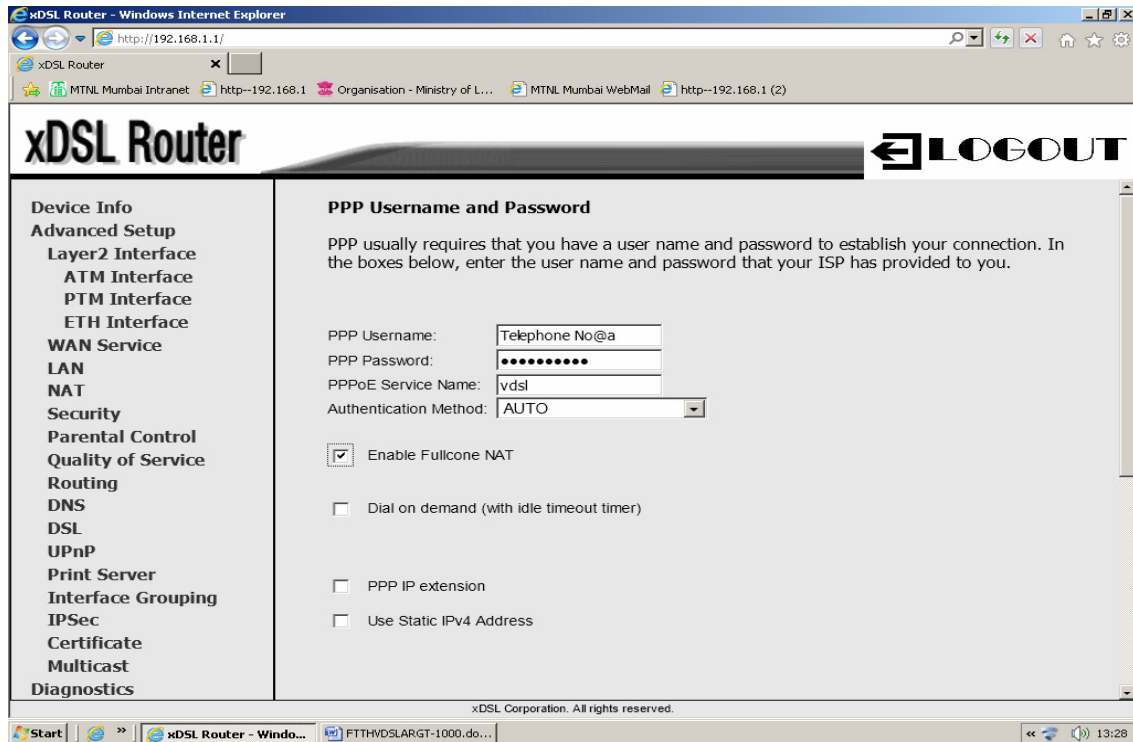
xDSL Router - Windows Internet Explorer

http://192.168.1.1/

xDSL Router

MTNL Mumbai Intranet   http--192.168.1   Organisation - Ministry of L...   MTNL Mumbai WebMail   http--192.168.1 (2)

xDSL Router

LOGOUT

Device Info
Advanced Setup
Layer2 Interface
ATM Interface
PTM Interface
ETH Interface
WAN Service
LAN
NAT
Security
Parental Control
Quality of Service
Routing
DNS
DSL
UPnP
Print Server
Interface Grouping
IPSec
Certificate
Multicast
Diagnostics

PPP Username and Password

PPP usually requires that you have a user name and password to establish your connection. In the boxes below, enter the user name and password that your ISP has provided to you.

PPP Username: Telephone No@a
PPP Password: ••••••••••
PPPoE Service Name: vdsl
Authentication Method: AUTO

Enable Fullcone NAT

Dial on demand (with idle timeout timer)

PPP IP extension

Use Static IPv4 Address

xDSL Corporation. All rights reserved.

Start   xDSL Router - Windo...   FTTHVDSLARGT-1000.do...   13:28